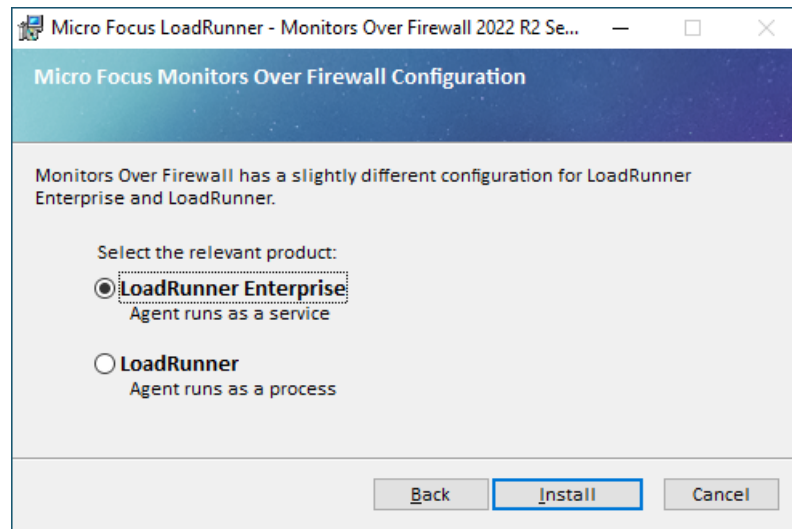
Micro Focus LoadRunner - Monitors Over Firewall 2022 R2 Se...

Micro Focus Monitors Over Firewall Configuration

Monitors Over Firewall has a slightly different configuration for LoadRunner Enterprise and LoadRunner.

Select the relevant product:

LoadRunner Enterprise
Agent runs as a service

LoadRunner
Agent runs as a process

Back Install Cancel